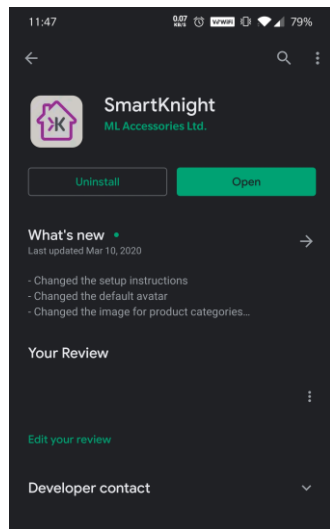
11:47 0.07 KB/S VoWiFi 79%

SmartKnight
ML Accessories Ltd.

Uninstall
Open

What's new •
Last updated Mar 10, 2020

- Changed the setup instructions
- Changed the default avatar
- Changed the image for product categories...

Your Review

Edit your review

Developer contact